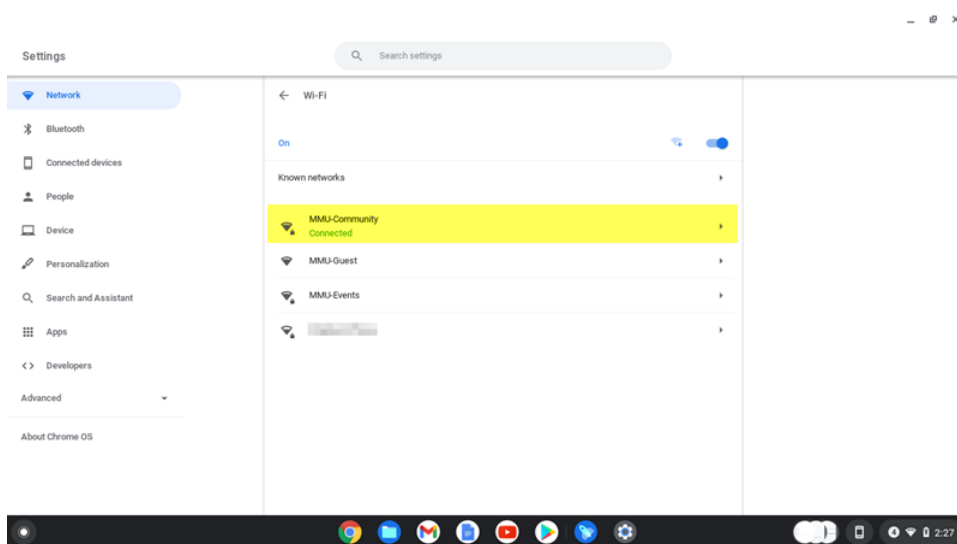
Settings

Search settings

Network

Bluetooth

Connected devices

People

Device

Personalization

Search and Assistant

Apps

Developers

Advanced

About Chrome OS

Wi-Fi

On

Known networks

MMU-Community
Connected

MMU-Guest

MMU-Events

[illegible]

2:27